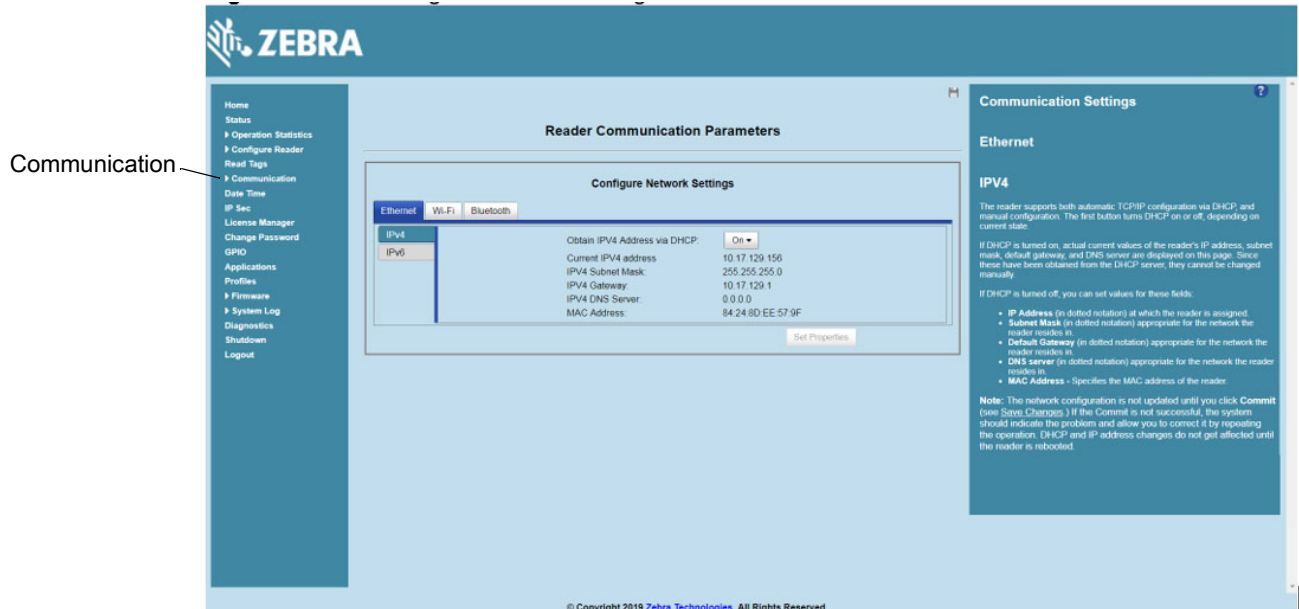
ZEBRA

Communication

Home
Status
▸ Operation Statistics
▸ Configure Reader
Read Tags
▸ Communication
Date Time
IP Sec
License Manager
Change Password
GPIO
Applications
Profiles
▸ Firmware
▸ System Log
Diagnostics
Shutdown
Logout

Reader Communication Parameters

Configure Network Settings

Ethernet Wi-Fi Bluetooth

IPv4
IPv6

| | |
|---|---|
| Obtain IPV4 Address via DHCP: | On ▾ |
| Current IPV4 address | 10.17.129.156 |
| IPV4 Subnet Mask: | 255.255.255.0 |
| IPV4 Gateway: | 10.17.129.1 |
| IPV4 DNS Server: | 0.0.0.0 |
| MAC Address: | 84:24:8D:EE:57:9F |

Set Properties

Communication Settings

Ethernet

IPV4

The reader supports both automatic TCP/IP configuration via DHCP, and manual configuration. The first button turns DHCP on or off, depending on current state.

If DHCP is turned on, actual current values of the reader's IP address, subnet mask, default gateway, and DNS server are displayed on this page. Since these have been obtained from the DHCP server, they cannot be changed manually.

If DHCP is turned off, you can set values for these fields:

• IP Address (in dotted notation) at which the reader is assigned.
• Subnet Mask (in dotted notation) appropriate for the network the reader resides in.
• Default Gateway (in dotted notation) appropriate for the network the reader resides in.
• DNS server (in dotted notation) appropriate for the network the reader resides in.
• MAC Address - Specifies the MAC address of the reader.

Note: The network configuration is not updated until you click Commit (see Save Changes.) If the Commit is not successful, the system should indicate the problem and allow you to correct it by repeating the operation. DHCP and IP address changes do not get affected until the reader is rebooted.

© Copyright 2019 Zebra Technologies. All Rights Reserved.